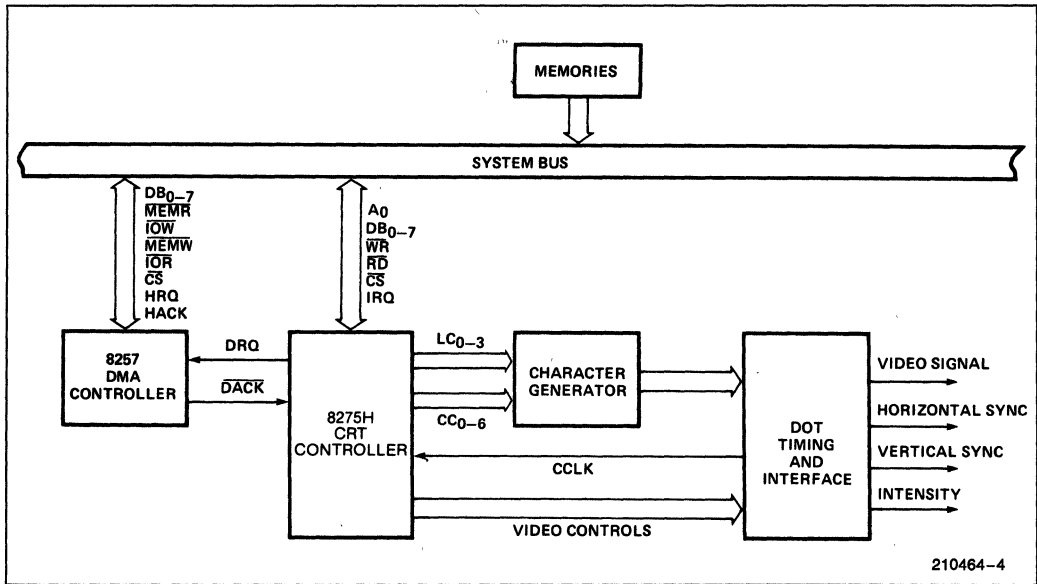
MEMORIES

SYSTEM BUS

$DB_{0-7}$
$\overline{MEMR}$
$\overline{IOW}$
$\overline{MEMW}$
$\overline{IOR}$
$\overline{CS}$
HRQ
HACK

$A_0$
$DB_{0-7}$
$\overline{WR}$
$\overline{RD}$
$\overline{CS}$
IRQ

8257 DMA CONTROLLER

DRQ

$\overline{DACK}$

8275H CRT CONTROLLER

$LC_{0-3}$

$CC_{0-6}$

CHARACTER GENERATOR

CCLK

VIDEO CONTROLS

DOT TIMING AND INTERFACE

VIDEO SIGNAL

HORIZONTAL SYNC

VERTICAL SYNC

INTENSITY

210464–4